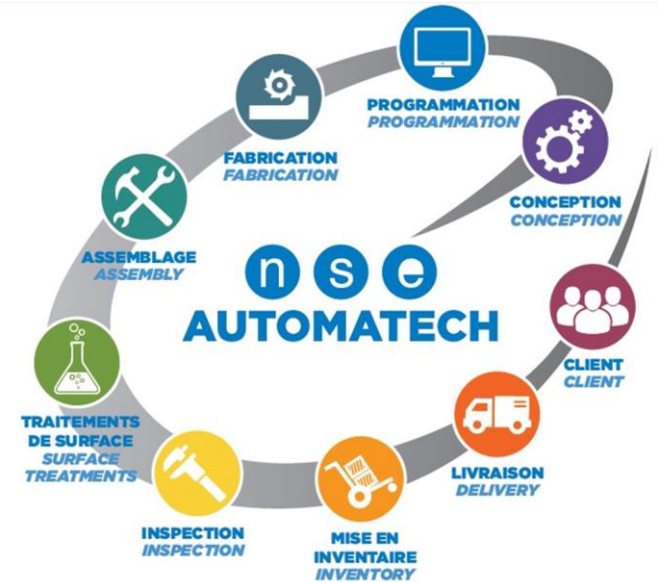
PROGRAMMATION
PROGRAMMATION

CONCEPTION
CONCEPTION

CLIENT
CLIENT

LIVRAISON
DELIVERY

MISE EN INVENTAIRE
INVENTORY

INSPECTION
INSPECTION

TRAITEMENTS DE SURFACE
SURFACE TREATMENTS

ASSEMBLAGE
ASSEMBLY

FABRICATION
FABRICATION

nse
AUTOMATECH